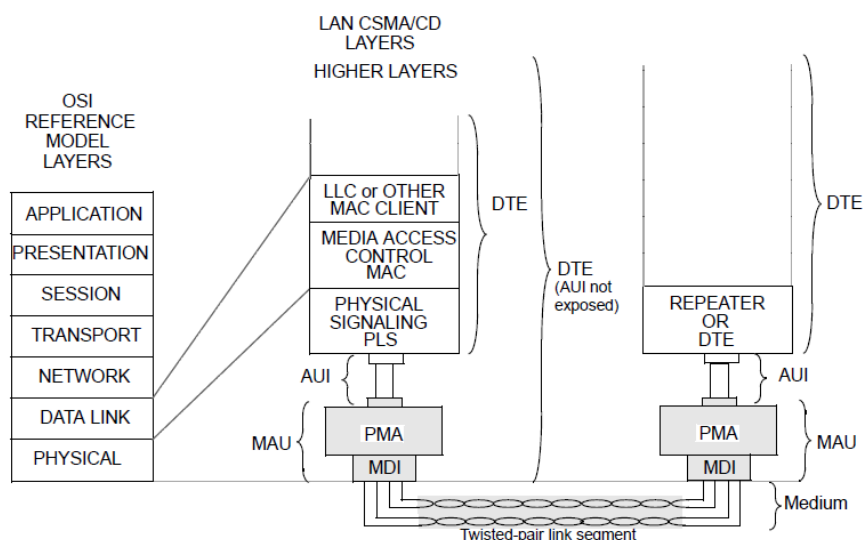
LAN CSMA/CD LAYERS

HIGHER LAYERS

OSI REFERENCE MODEL LAYERS

APPLICATION

PRESENTATION

SESSION

TRANSPORT

NETWORK

DATA LINK

PHYSICAL

LLC or OTHER MAC CLIENT

MEDIA ACCESS CONTROL MAC

PHYSICAL SIGNALING PLS

DTE

DTE (AUI not exposed)

AUI

MAU

PMA

MDI

REPEATER OR DTE

DTE

AUI

PMA

MDI

MAU

Medium

Twisted-pair link segment